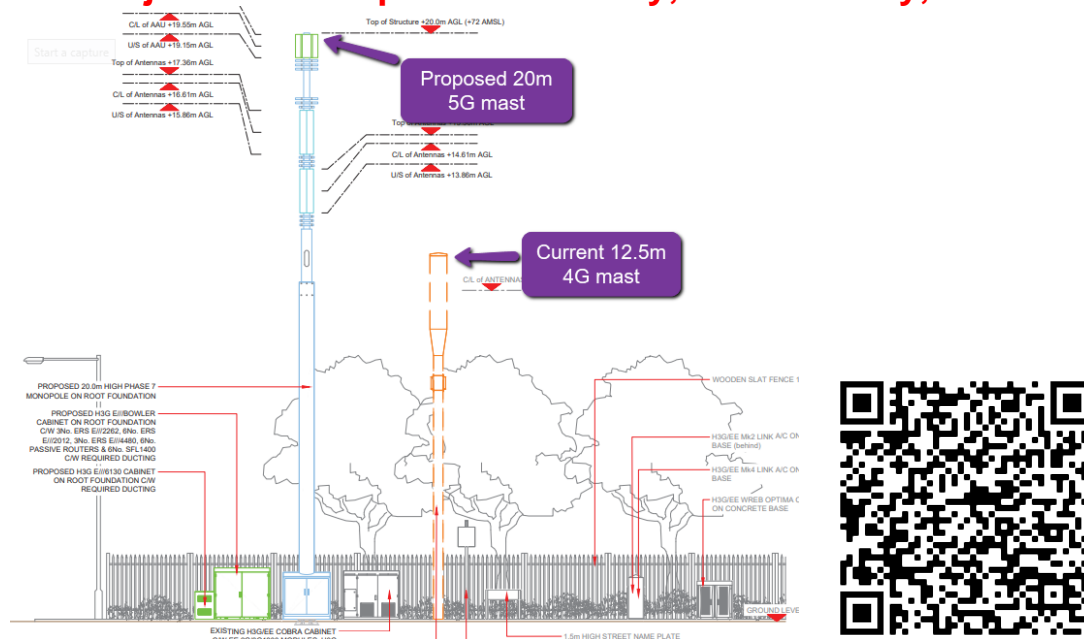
Start a capture

C/L of AAU +19.55m AGL

U/S of AAU +19.15m AGL

Top of Structure +20.0m AGL (+72 AMSL)

Top of Antennas +17.36m AGL

C/L of Antennas +16.61m AGL

U/S of Antennas +15.86m AGL

Proposed 20m 5G mast

Top of Antennas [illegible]

C/L of Antennas +14.61m AGL

U/S of Antennas +13.86m AGL

Current 12.5m 4G mast

C/L of ANTENNAS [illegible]

PROPOSED 20.0m HIGH PHASE 7 MONOPOLE ON ROOT FOUNDATION

PROPOSED H3G E///BOWLER CABINET ON ROOT FOUNDATION C/W 3No. ERS E///2262, 6No. ERS E///2012, 3No. ERS E///4480, 6No. PASSIVE ROUTERS & 6No. SFL1400 C/W REQUIRED DUCTING

PROPOSED H3G E///6130 CABINET ON ROOT FOUNDATION C/W REQUIRED DUCTING

WOODEN SLAT FENCE 1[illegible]

H3G/EE Mk2 LINK A/C ON BASE (behind)

H3G/EE Mk4 LINK A/C ON BASE

H3G/EE WREB OPTIMA C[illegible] ON CONCRETE BASE

GROUND LEVE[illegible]

EXISTING H3G/EE COBRA CABINET

1.5m HIGH STREET NAME PLATE